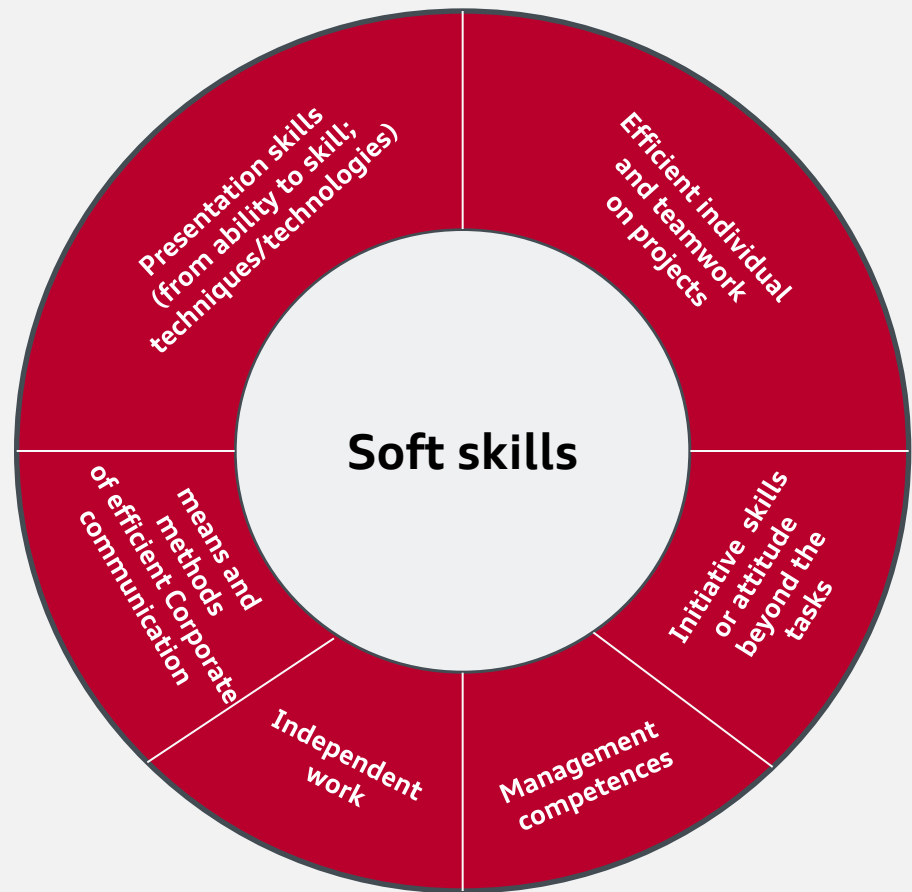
Soft skills

Efficient individual and teamwork on projects

Initiative skills or attitude beyond the tasks

Management competences

Independent work

means and methods of efficient Corporate communication

Presentation skills (from ability to skill; techniques/technologies)